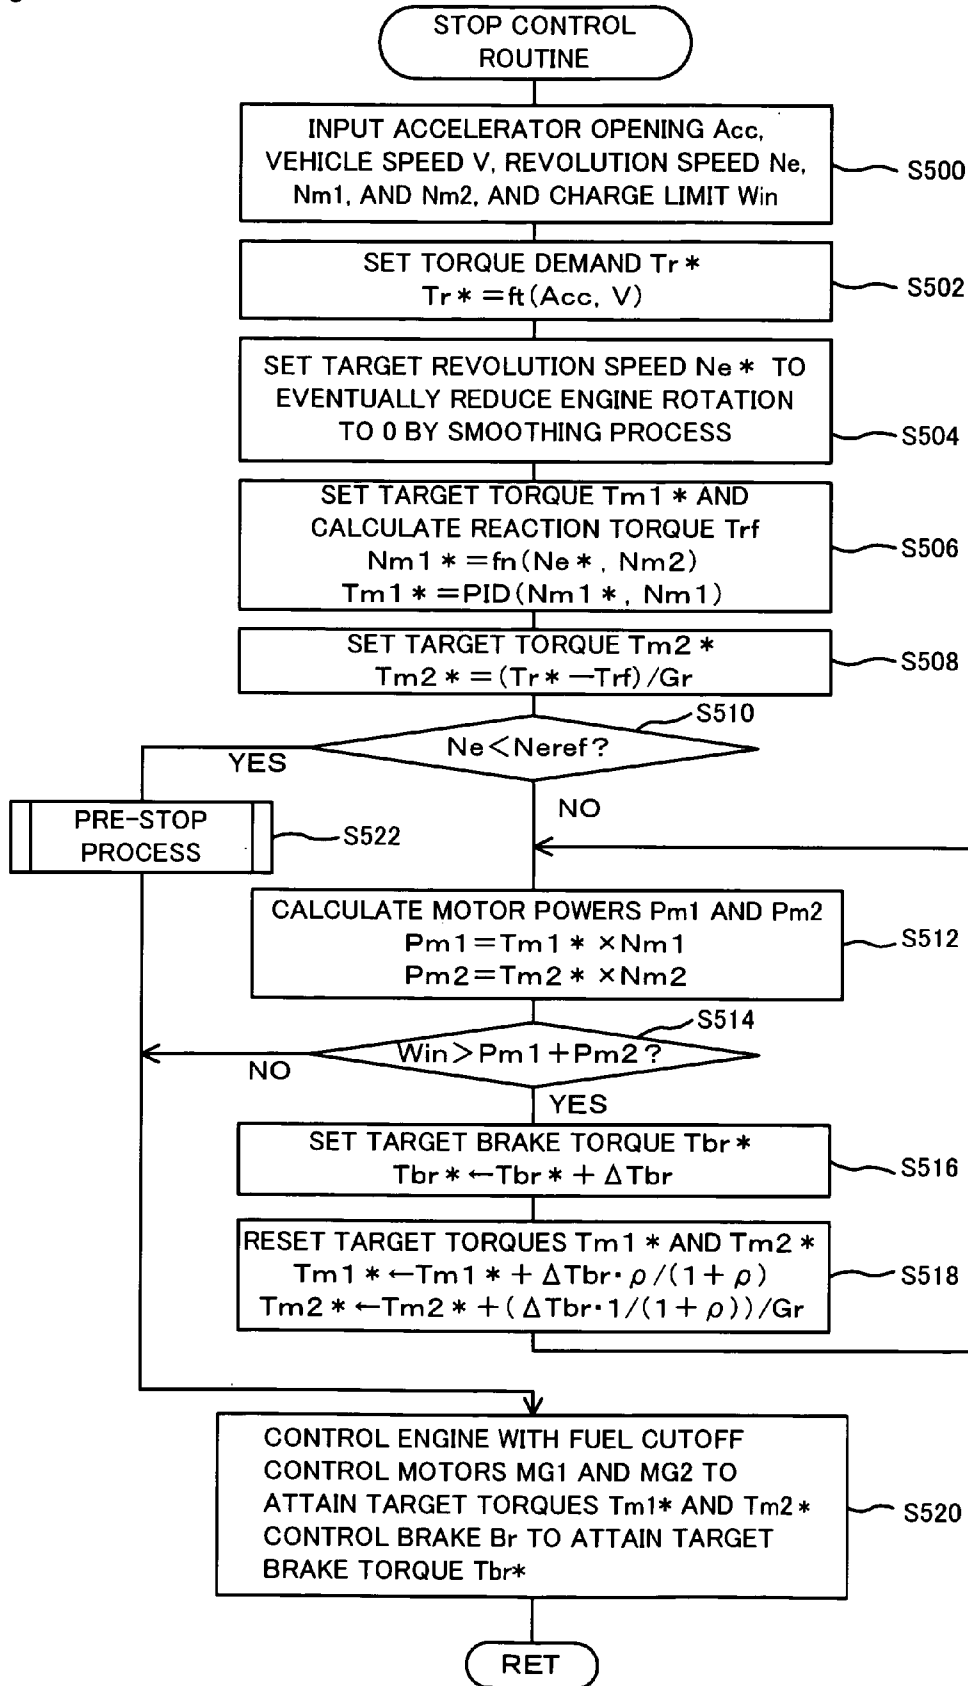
STOP CONTROL ROUTINE

INPUT ACCELERATOR OPENING Acc, VEHICLE SPEED V, REVOLUTION SPEED Ne, Nm1, AND Nm2, AND CHARGE LIMIT Win

S500

SET TORQUE DEMAND Tr$*$
Tr$*$=ft(Acc, V)

S502

SET TARGET REVOLUTION SPEED Ne$*$ TO EVENTUALLY REDUCE ENGINE ROTATION TO 0 BY SMOOTHING PROCESS

S504

SET TARGET TORQUE Tm1$*$ AND CALCULATE REACTION TORQUE Trf
Nm1$*$=fn(Ne$*$, Nm2)
Tm1$*$=PID(Nm1$*$, Nm1)

S506

SET TARGET TORQUE Tm2$*$
Tm2$*$=(Tr$*$−Trf)/Gr

S508

S510

Ne<Neref?

YES

NO

PRE-STOP PROCESS

S522

CALCULATE MOTOR POWERS Pm1 AND Pm2
Pm1=Tm1$*$ ×Nm1
Pm2=Tm2$*$ ×Nm2

S512

S514

Win>Pm1+Pm2?

NO

YES

SET TARGET BRAKE TORQUE Tbr$*$
Tbr$*$←Tbr$*$+$\Delta$Tbr

S516

RESET TARGET TORQUES Tm1$*$ AND Tm2$*$
Tm1$*$←Tm1$*$+$\Delta$Tbr$\cdot\rho/(1+\rho)$
Tm2$*$←Tm2$*$+($\Delta$Tbr$\cdot1/(1+\rho)$)/Gr

S518

CONTROL ENGINE WITH FUEL CUTOFF
CONTROL MOTORS MG1 AND MG2 TO ATTAIN TARGET TORQUES Tm1$*$ AND Tm2$*$
CONTROL BRAKE Br TO ATTAIN TARGET BRAKE TORQUE Tbr$*$

S520

RET